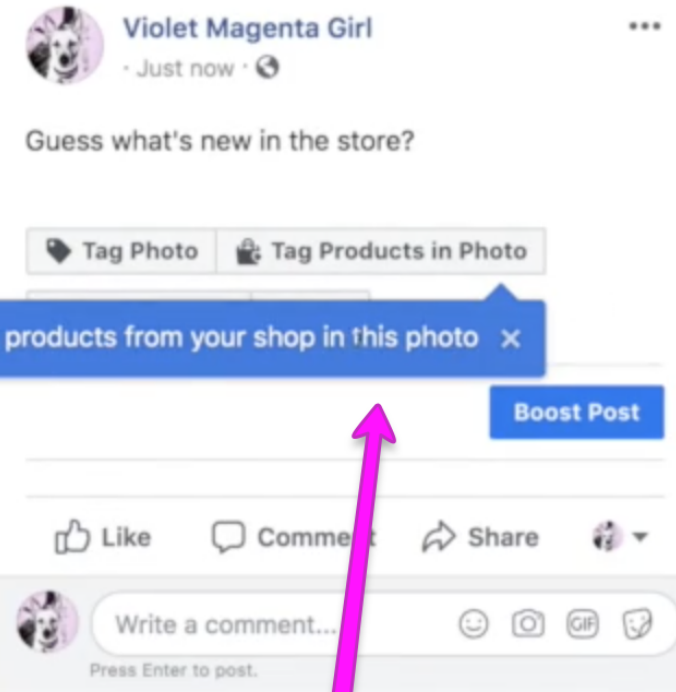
Violet Magenta Girl
· Just now ·

Guess what's new in the store?

Tag Photo
Tag Products in Photo

products from your shop in this photo ×

Boost Post

Like
Comme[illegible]
Share

Write a comment...
GIF
Press Enter to post.